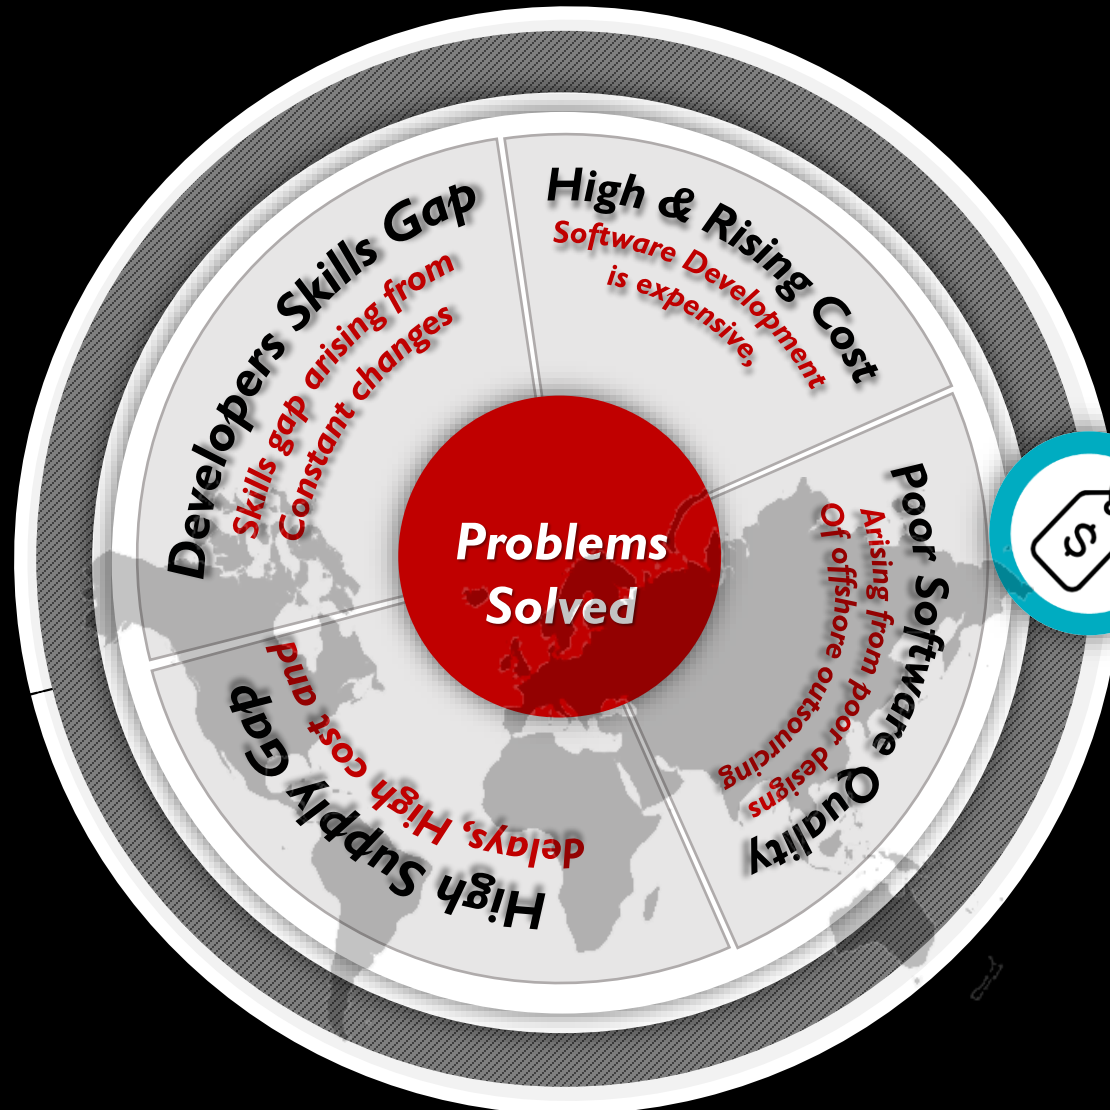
Developers Skills Gap
Skills gap arising from Constant changes

High & Rising Cost
Software Development is expensive,

Poor Software Quality
Arising from poor designs Of offshore outsourcing

High Supply Gap
delays, High cost and

Problems Solved

$